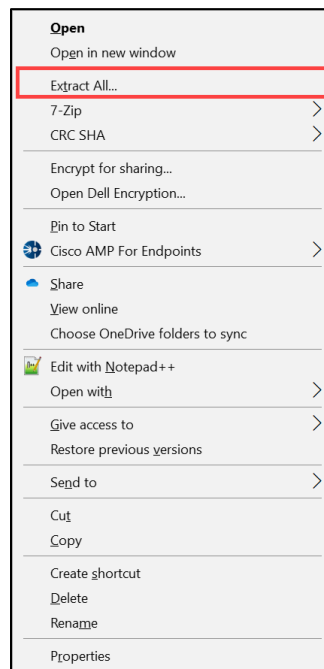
Open
Open in new window
Extract All...
7-Zip
CRC SHA
Encrypt for sharing...
Open Dell Encryption...
Pin to Start
Cisco AMP For Endpoints
Share
View online
Choose OneDrive folders to sync
Edit with Notepad++
Open with
Give access to
Restore previous versions
Send to
Cut
Copy
Create shortcut
Delete
Rename
Properties